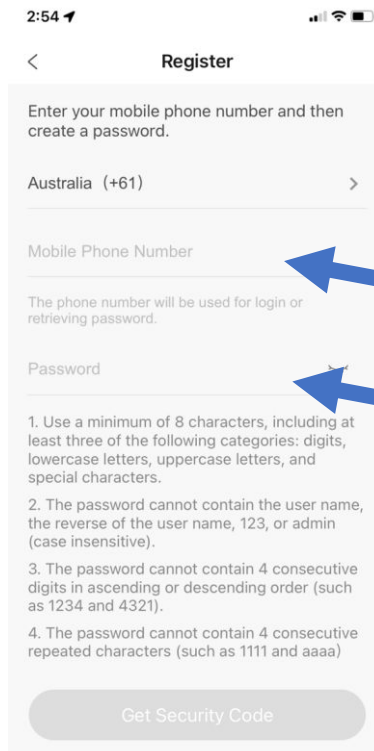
2:54

<

Register

Enter your mobile phone number and then create a password.

Australia (+61)

>

Mobile Phone Number

The phone number will be used for login or retrieving password.

Password

1. Use a minimum of 8 characters, including at least three of the following categories: digits, lowercase letters, uppercase letters, and special characters.

2. The password cannot contain the user name, the reverse of the user name, 123, or admin (case insensitive).

3. The password cannot contain 4 consecutive digits in ascending or descending order (such as 1234 and 4321).

4. The password cannot contain 4 consecutive repeated characters (such as 1111 and aaaa)

Get Security Code